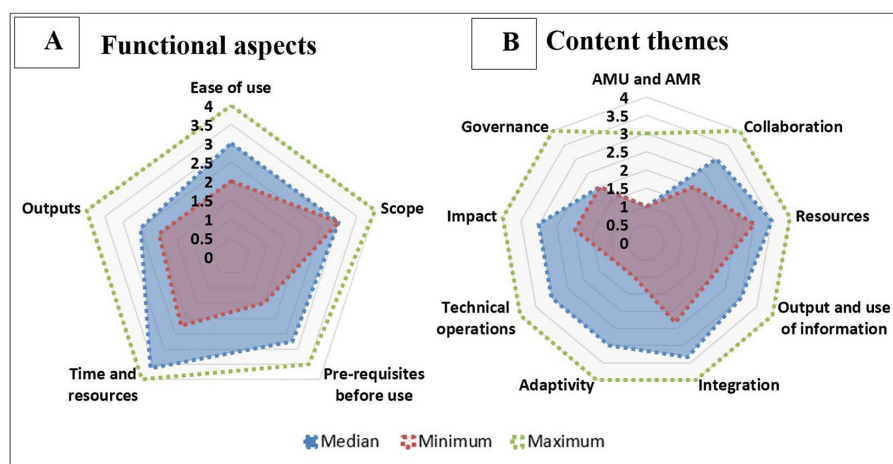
A Functional aspects

Ease of use
4
3.5
3
2.5
2
1.5
1
0.5
0
Scope
Pre-requisites before use
Time and resources
Outputs

B Content themes

AMU and AMR
4
3.5
3
2.5
2
1.5
1
0.5
0
Collaboration
Resources
Output and use of information
Integration
Adaptivity
Technical operations
Impact
Governance

Median Minimum Maximum